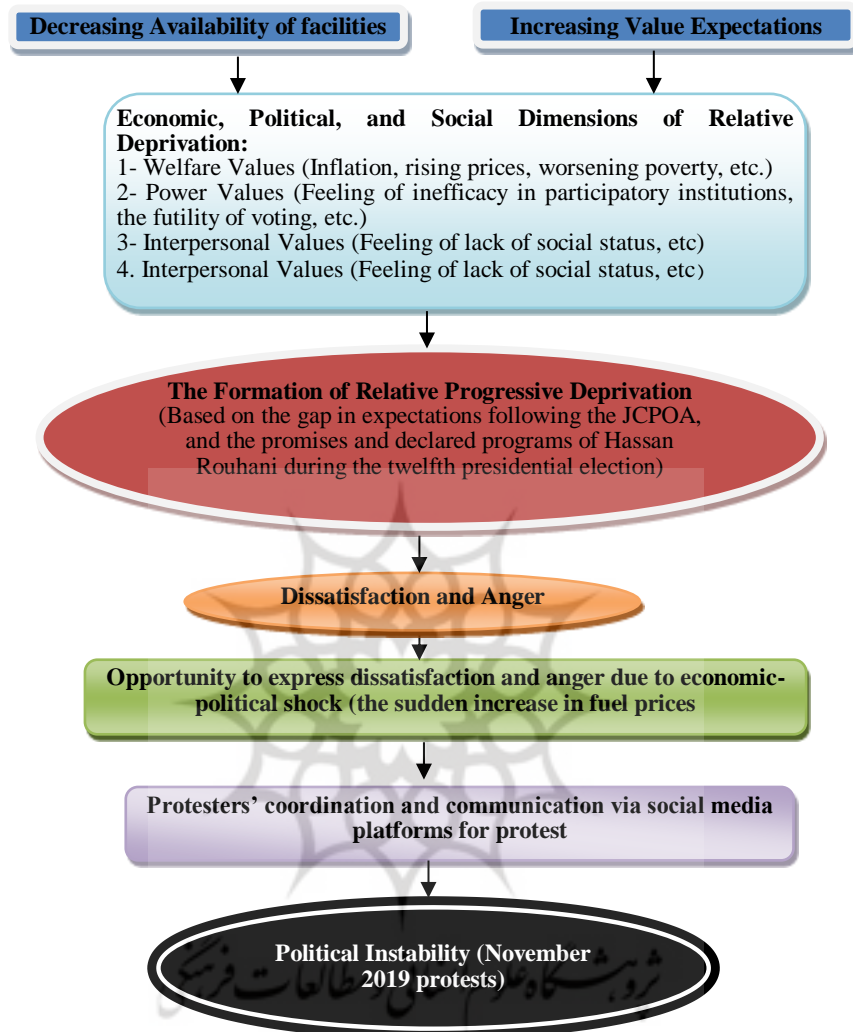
Decreasing Availability of facilities

Increasing Value Expectations

Economic, Political, and Social Dimensions of Relative Deprivation:
1- Welfare Values (Inflation, rising prices, worsening poverty, etc.)
2- Power Values (Feeling of inefficacy in participatory institutions, the futility of voting, etc.)
3- Interpersonal Values (Feeling of lack of social status, etc)
4. Interpersonal Values (Feeling of lack of social status, etc)

The Formation of Relative Progressive Deprivation
(Based on the gap in expectations following the JCPOA, and the promises and declared programs of Hassan Rouhani during the twelfth presidential election)

Dissatisfaction and Anger

Opportunity to express dissatisfaction and anger due to economic-political shock (the sudden increase in fuel prices

Protesters' coordination and communication via social media platforms for protest

Political Instability (November 2019 protests)

پژوهشگاه علوم انسانی و مطالعات فرهنگی